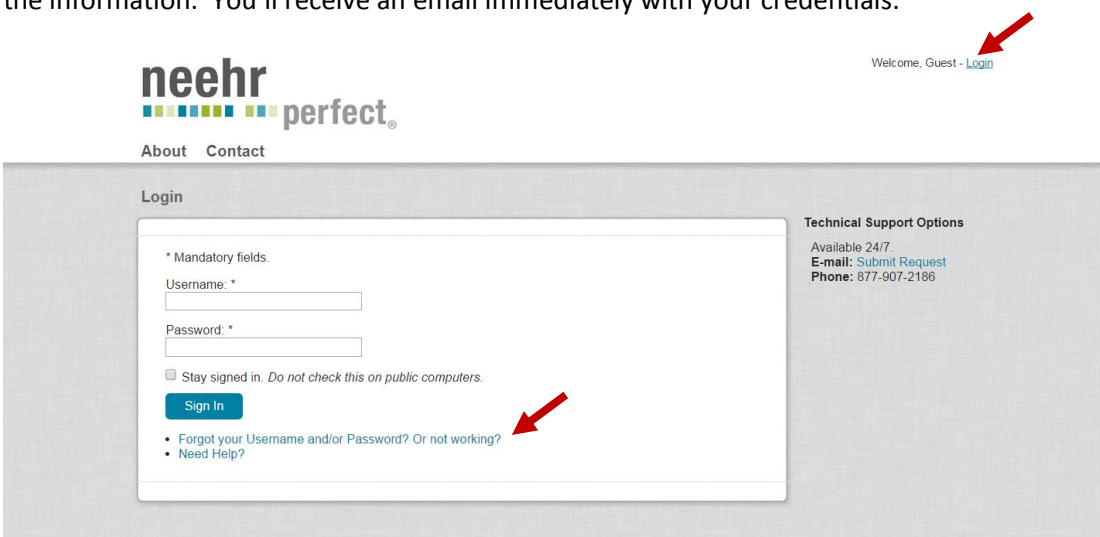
the information. You'll receive an email immediately with your credentials.

Welcome, Guest - Login

neehr perfect®

About Contact

Login

* Mandatory fields.

Username: *

Password: *

Stay signed in. *Do not check this on public computers.*

Sign In

- Forgot your Username and/or Password? Or not working?
- Need Help?

Technical Support Options

Available 24/7.
**E-mail:** Submit Request
**Phone:** 877-907-2186